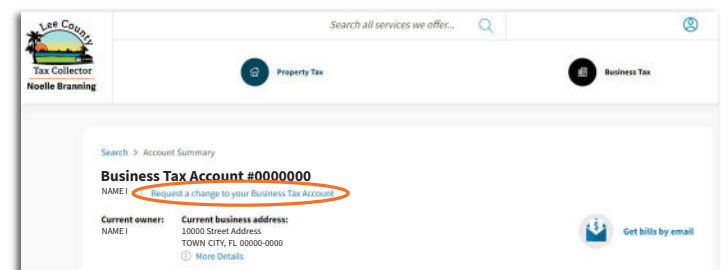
Lee County
Tax Collector
Noelle Branning

Search all services we offer...

Property Tax

Business Tax

Search > Account Summary

Business Tax Account #0000000

NAME I Request a change to your Business Tax Account

Current owner:
NAME I

Current business address:
10000 Street Address
TOWN CITY, FL 00000-0000
More Details

Get bills by email